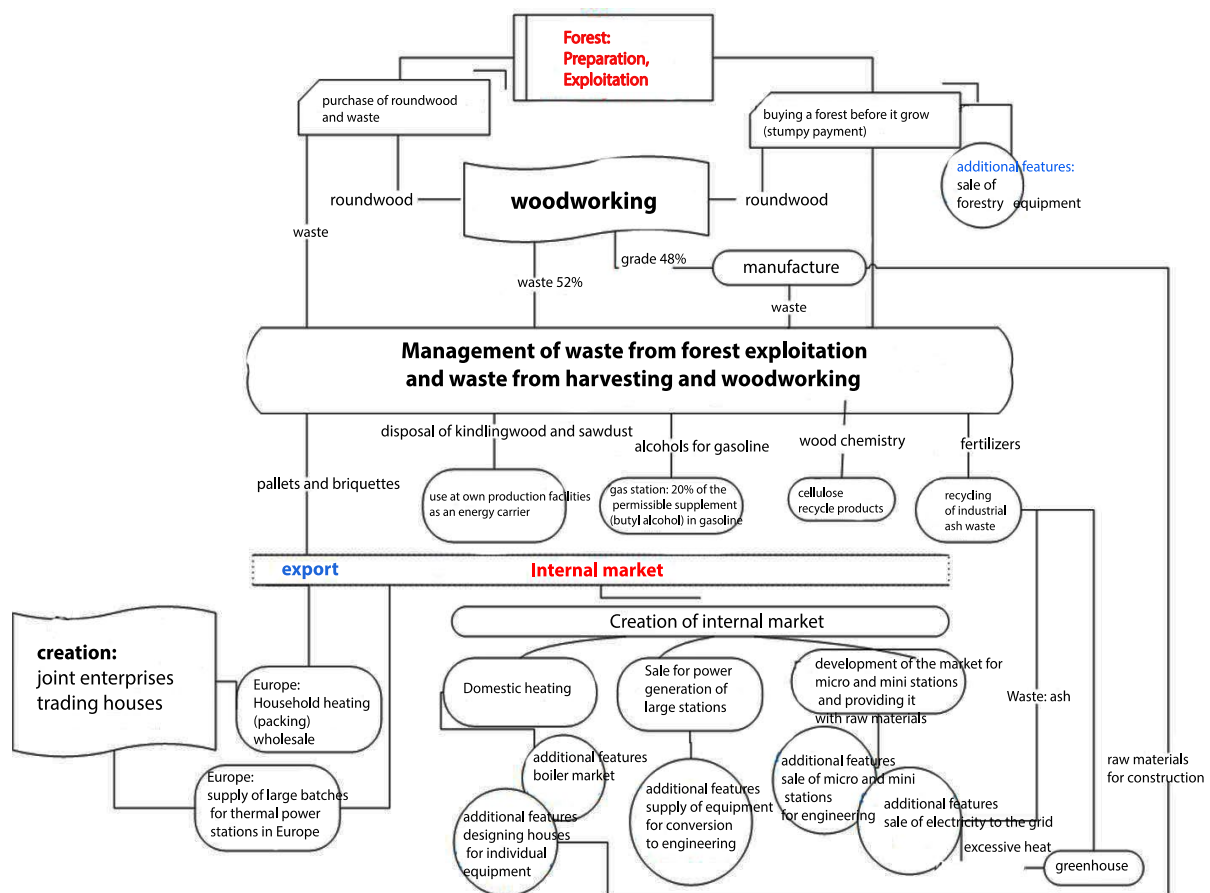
Forest: Preparation, Exploitation

purchase of roundwood and waste

buying a forest before it grow (stumpy payment)

additional features: sale of forestry equipment

roundwood

woodworking

roundwood

waste

grade 48%

manufacture

waste 52%

waste

Management of waste from forest exploitation and waste from harvesting and woodworking

disposal of kindlingwood and sawdust

alcohols for gasoline

wood chemistry

fertilizers

pallets and briquettes

use at own production facilities as an energy carrier

gas station: 20% of the permissible supplement (butyl alcohol) in gasoline

cellulose recycle products

recycling of industrial ash waste

export

Internal market

Creation of internal market

creation:
joint enterprises
trading houses

Europe: Household heating (packing) wholesale

Europe: supply of large batches for thermal power stations in Europe

Domestic heating

Sale for power generation of large stations

development of the market for micro and mini stations and providing it with raw materials

Waste: ash

additional features boiler market

additional features designing houses for individual equipment

additional features supply of equipment for conversion to engineering

additional features sale of micro and mini stations for engineering

additional features sale of electricity to the grid

excessive heat

greenhouse

raw materials for construction